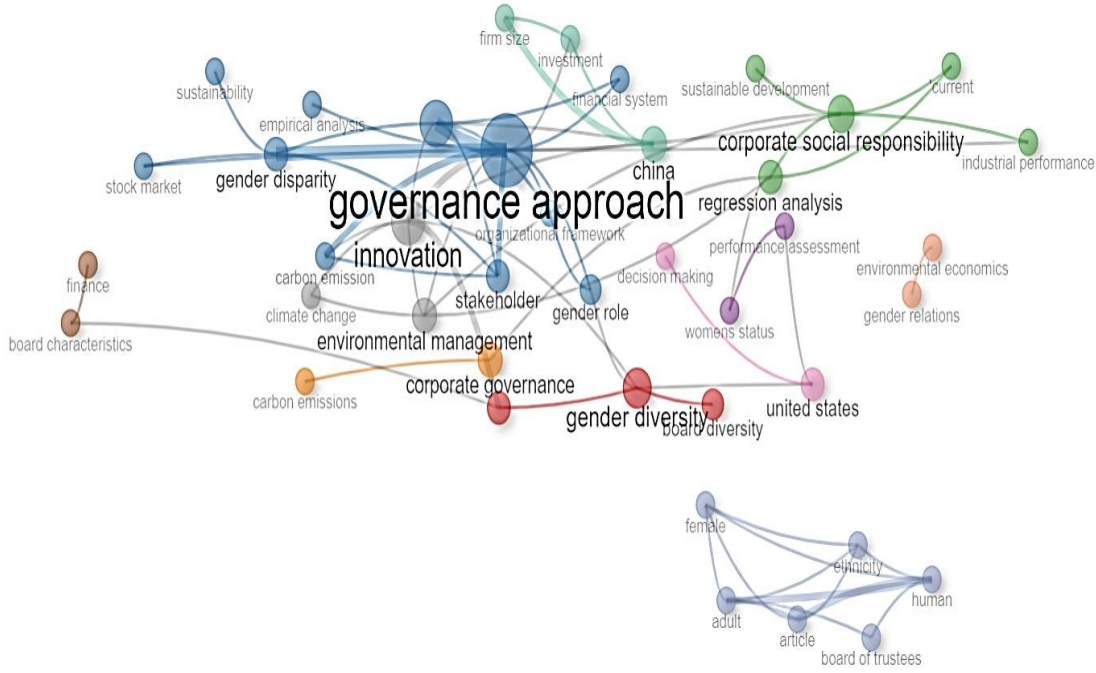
firm size
investment
sustainability
financial system
sustainable development
current
empirical analysis
corporate social responsibility
china
industrial performance
stock market
gender disparity
governance approach
regression analysis
organizational framework
performance assessment
innovation
finance
decision making
environmental economics
carbon emission
stakeholder
climate change
gender role
gender relations
board characteristics
womens status
environmental management
corporate governance
carbon emissions
united states
gender diversity
board diversity
female
ethnicity
human
adult
article
board of trustees